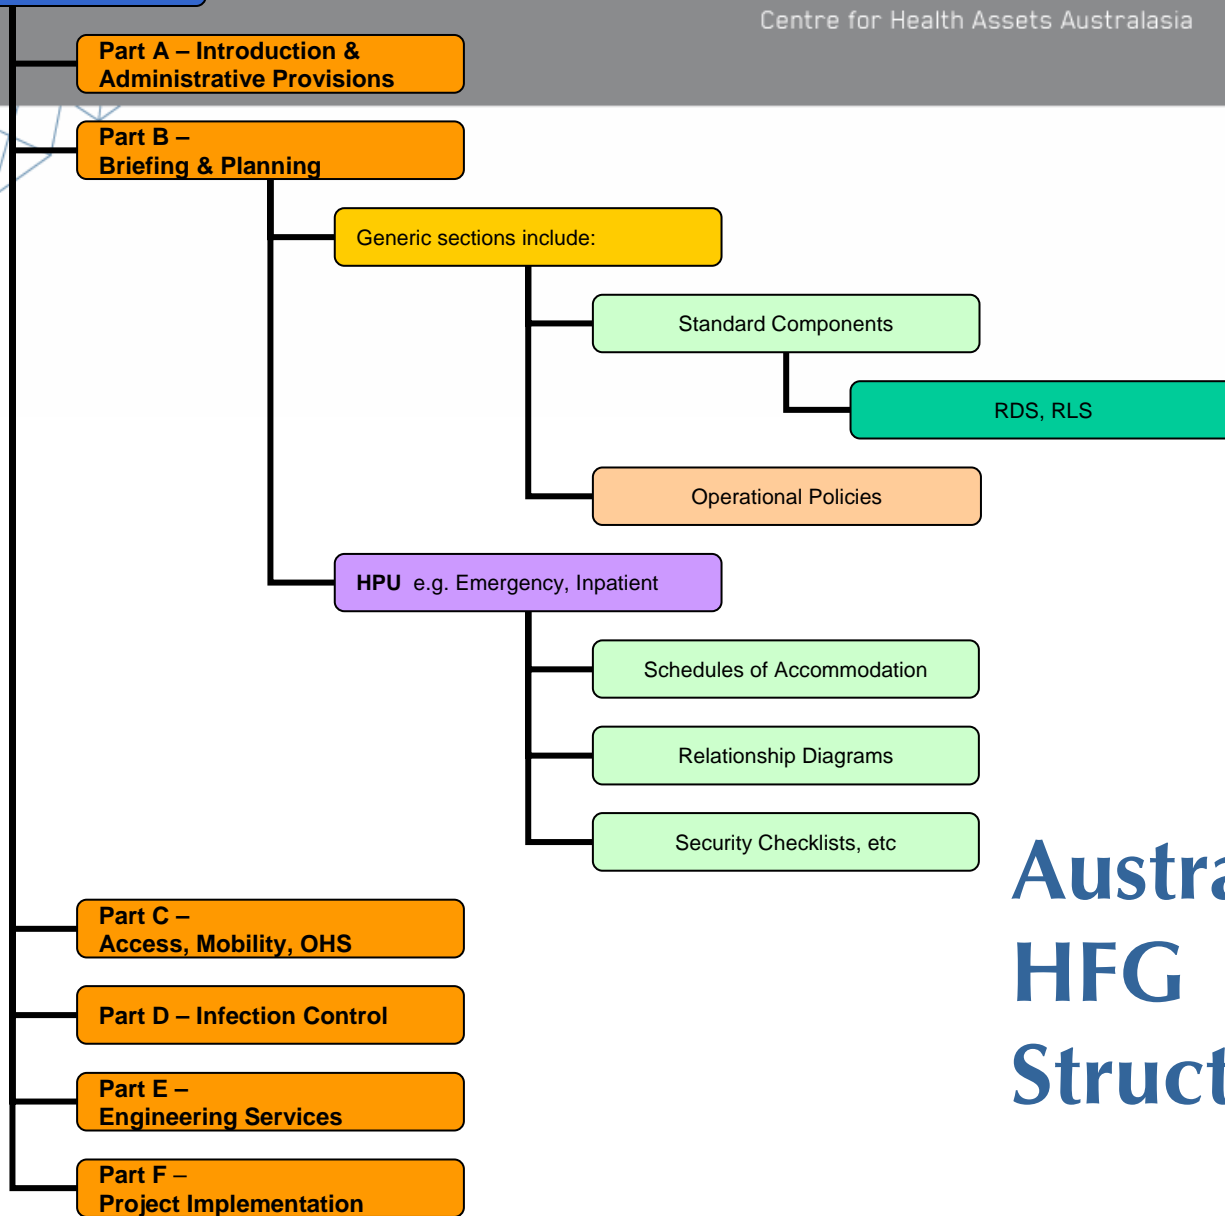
Centre for Health Assets Australasia

Part A – Introduction & Administrative Provisions

Part B – Briefing & Planning

Generic sections include:

Standard Components

RDS, RLS

Operational Policies

HPU e.g. Emergency, Inpatient

Schedules of Accommodation

Relationship Diagrams

Security Checklists, etc

Part C – Access, Mobility, OHS

Part D – Infection Control

Part E – Engineering Services

Part F – Project Implementation

Austra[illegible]
HFG
Struct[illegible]